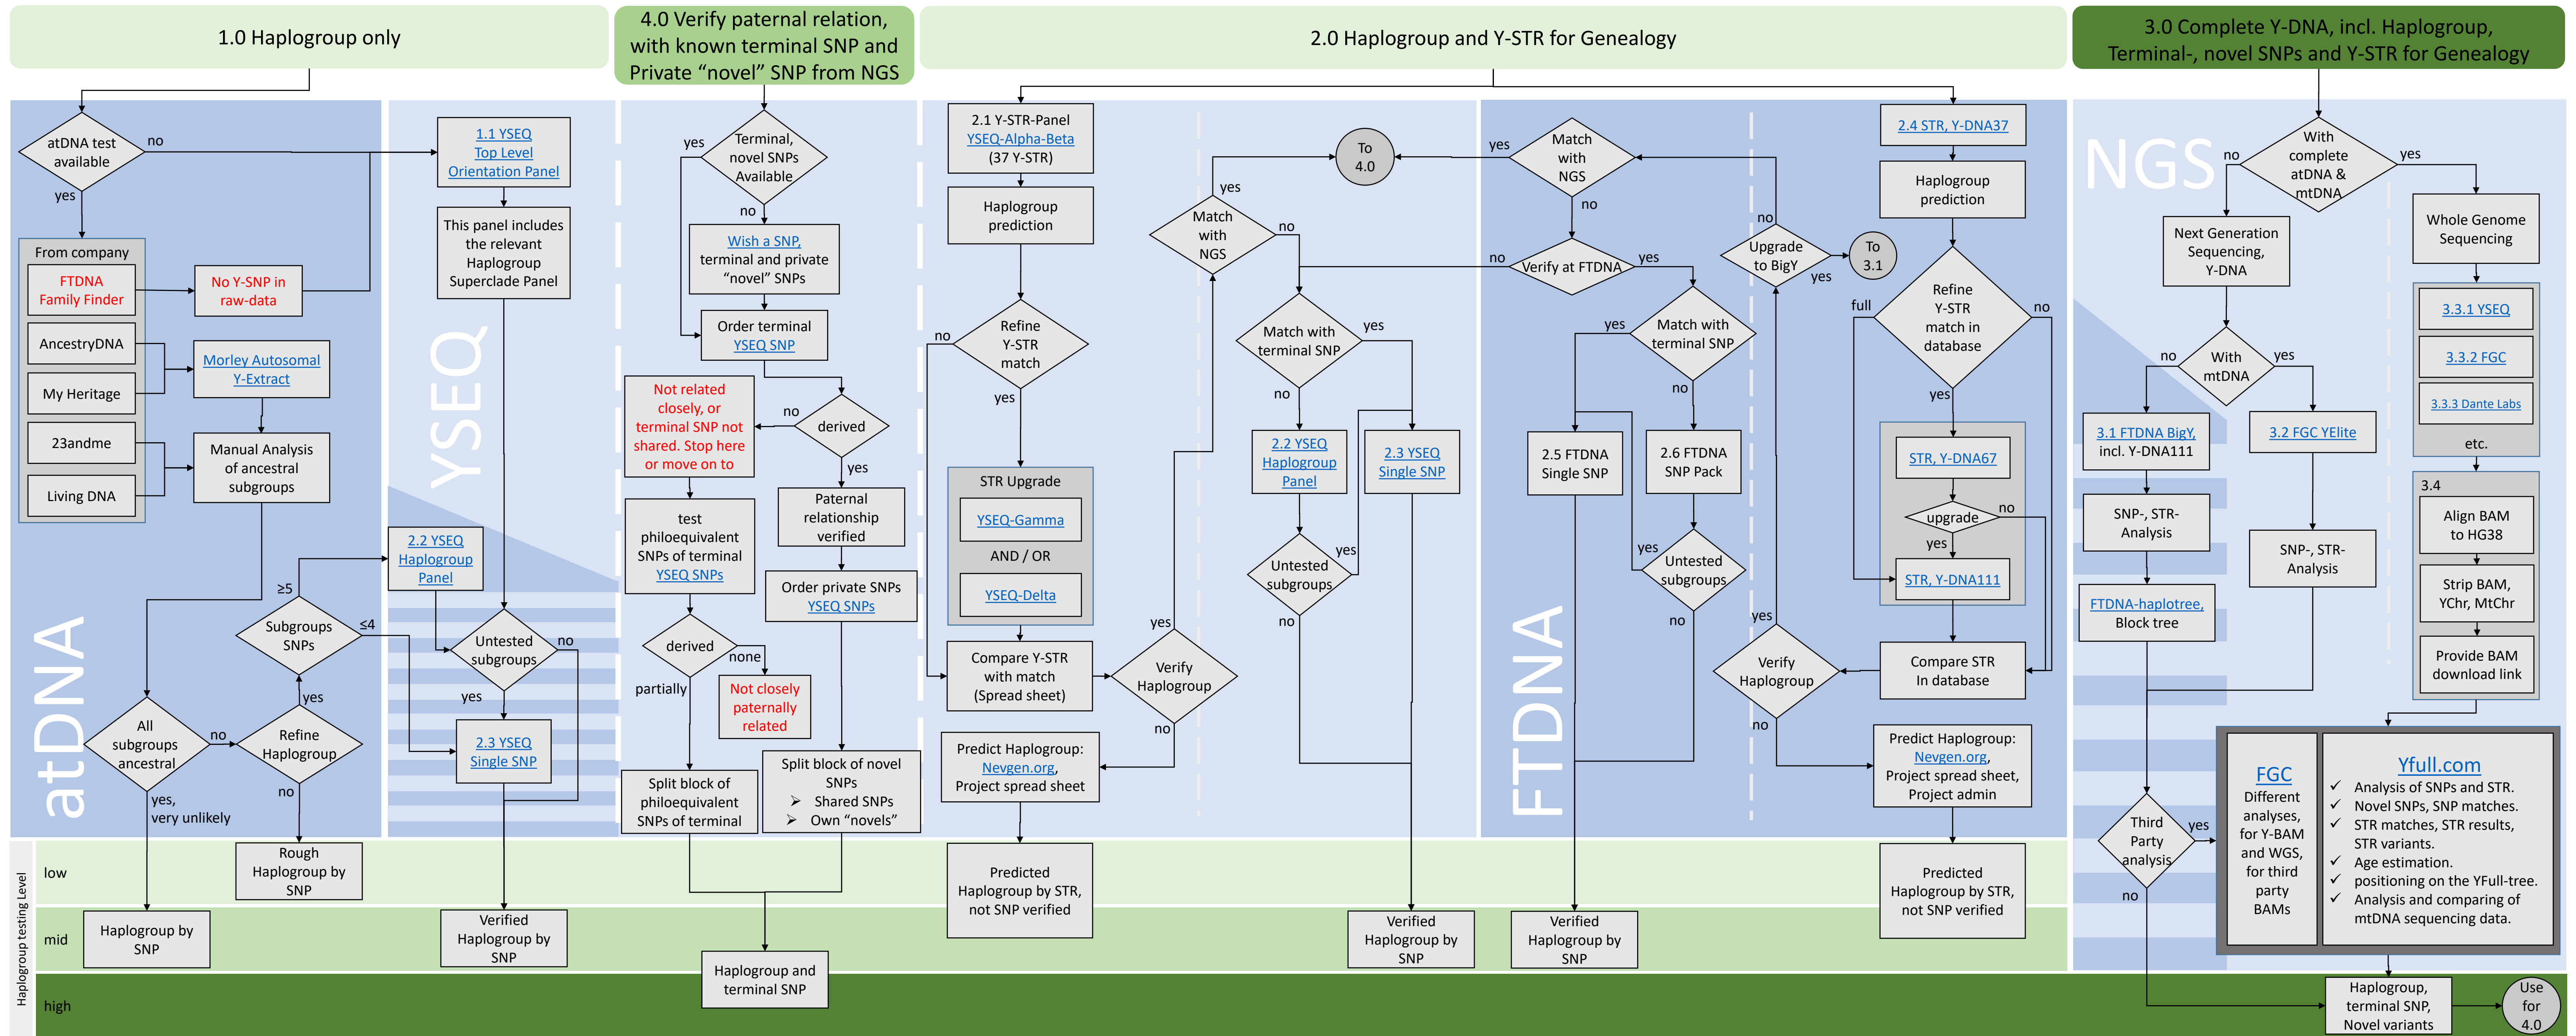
1.0 Haplogroup only

4.0 Verify paternal relation, with known terminal SNP and Private "novel" SNP from NGS

2.0 Haplogroup and Y-STR for Genealogy

3.0 Complete Y-DNA, incl. Haplogroup, Terminal-, novel SNPs and Y-STR for Genealogy

atDNA

atDNA test available
no
yes

From company
FTDNA Family Finder
AncestryDNA
My Heritage
23andme
Living DNA

No Y-SNP in raw-data

Morley Autosomal Y-Extract

Manual Analysis of ancestral subgroups

Subgroups SNPs
≥5
≤4

All subgroups ancestral
no
yes, very unlikely

Refine Haplogroup
yes
no

Rough Haplogroup by SNP

Haplogroup by SNP

YSEQ

1.1 YSEQ Top Level Orientation Panel

This panel includes the relevant Haplogroup Superclade Panel

2.2 YSEQ Haplogroup Panel

Untested subgroups
no
yes

2.3 YSEQ Single SNP

Verified Haplogroup by SNP

Terminal, novel SNPs Available
yes
no

Wish a SNP, terminal and private "novel" SNPs

Order terminal YSEQ SNP

derived
no
yes

Not related closely, or terminal SNP not shared. Stop here or move on to

test philoequivalent SNPs of terminal YSEQ SNPs

derived
none
partially

Not closely paternally related

Split block of philoequivalent SNPs of terminal

Paternal relationship verified

Order private SNPs YSEQ SNPs

Split block of novel SNPs
➢ Shared SNPs
➢ Own "novels"

Haplogroup and terminal SNP

2.1 Y-STR-Panel YSEQ-Alpha-Beta (37 Y-STR)

Haplogroup prediction

Refine Y-STR match
no
yes

STR Upgrade
YSEQ-Gamma
AND / OR
YSEQ-Delta

Compare Y-STR with match (Spread sheet)

Verify Haplogroup
yes
no

Predict Haplogroup: Nevgen.org, Project spread sheet

Predicted Haplogroup by STR, not SNP verified

Match with NGS
yes
no

To 4.0

Match with terminal SNP
yes
no

2.2 YSEQ Haplogroup Panel

2.3 YSEQ Single SNP

Untested subgroups
yes
no

Verified Haplogroup by SNP

FTDNA

Match with NGS
yes
no

Verify at FTDNA
no
yes

Match with terminal SNP
yes
no

2.5 FTDNA Single SNP

2.6 FTDNA SNP Pack

Untested subgroups
yes
no

Verified Haplogroup by SNP

Upgrade to BigY
no
yes

To 3.1

Verify Haplogroup
yes
no

2.4 STR, Y-DNA37

Haplogroup prediction

Refine Y-STR match in database
full
no
yes

STR, Y-DNA67
upgrade
no
yes
STR, Y-DNA111

Compare STR In database

Predict Haplogroup: Nevgen.org, Project spread sheet, Project admin

Predicted Haplogroup by STR, not SNP verified

NGS

With complete atDNA & mtDNA
no
yes

Next Generation Sequencing, Y-DNA

With mtDNA
no
yes

3.1 FTDNA BigY, incl. Y-DNA111

SNP-, STR-Analysis

FTDNA-haplotree, Block tree

3.2 FGC YElite

SNP-, STR-Analysis

Whole Genome Sequencing

3.3.1 YSEQ
3.3.2 FGC
3.3.3 Dante Labs
etc.

3.4
Align BAM to HG38
Strip BAM, YChr, MtChr
Provide BAM download link

Third Party analysis
yes
no

FGC
Different analyses, for Y-BAM and WGS, for third party BAMs

Yfull.com
✓ Analysis of SNPs and STR.
✓ Novel SNPs, SNP matches.
✓ STR matches, STR results, STR variants.
✓ Age estimation.
✓ positioning on the YFull-tree.
✓ Analysis and comparing of mtDNA sequencing data.

Haplogroup, terminal SNP, Novel variants

Use for 4.0

Haplogroup testing Level
low
mid
high